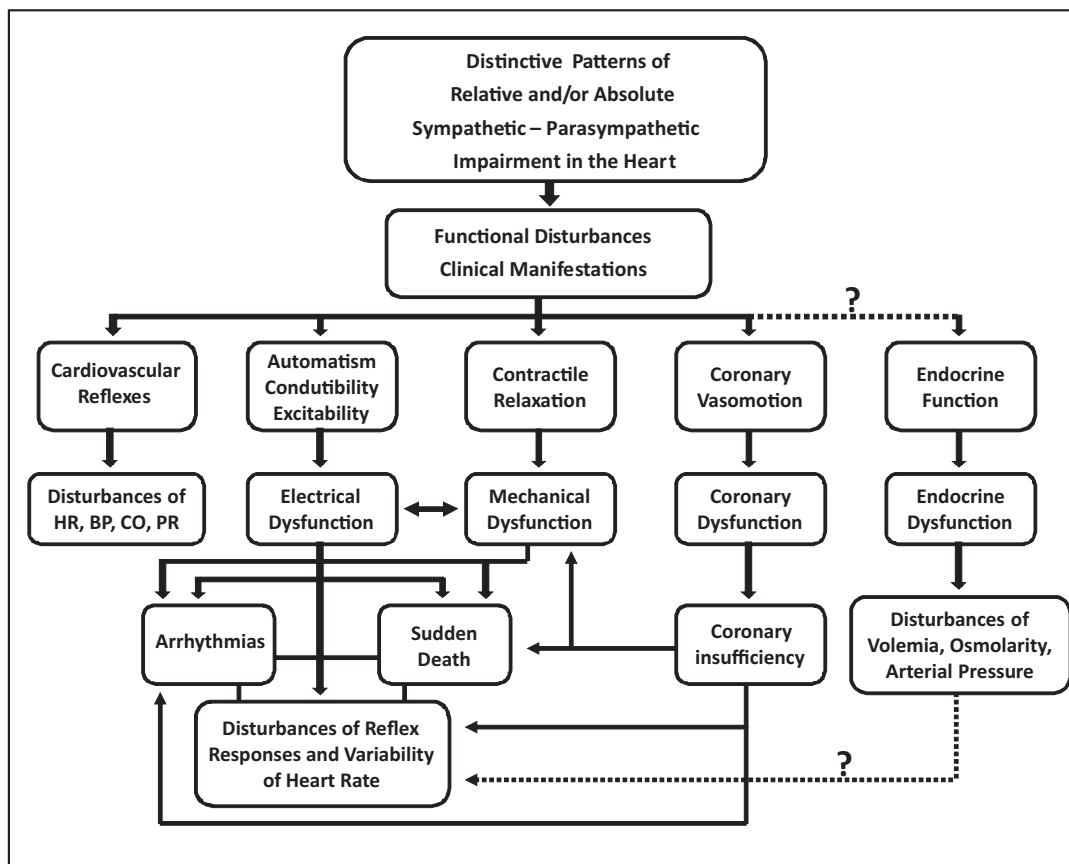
Distinctive Patterns of Relative and/or Absolute Sympathetic – Parasympathetic Impairment in the Heart

Functional Disturbances Clinical Manifestations

?

Cardiovascular Reflexes

Automatism Condutibility Excitability

Contractile Relaxation

Coronary Vasomotion

Endocrine Function

Disturbances of HR, BP, CO, PR

Electrical Dysfunction

Mechanical Dysfunction

Coronary Dysfunction

Endocrine Dysfunction

Arrhythmias

Sudden Death

Coronary insufficiency

Disturbances of Volemia, Osmolarity, Arterial Pressure

Disturbances of Reflex Responses and Variability of Heart Rate

?